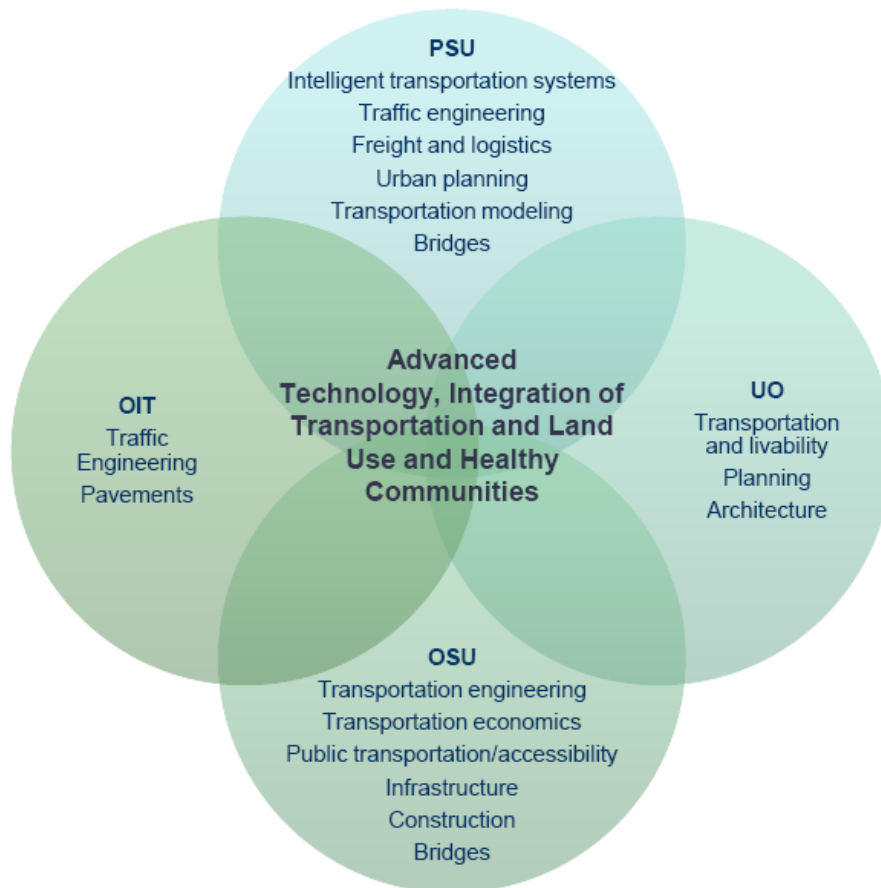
PSU
Intelligent transportation systems
Traffic engineering
Freight and logistics
Urban planning
Transportation modeling
Bridges

OIT
Traffic Engineering
Pavements

Advanced Technology, Integration of Transportation and Land Use and Healthy Communities

UO
Transportation and livability
Planning
Architecture

OSU
Transportation engineering
Transportation economics
Public transportation/accessibility
Infrastructure
Construction
Bridges